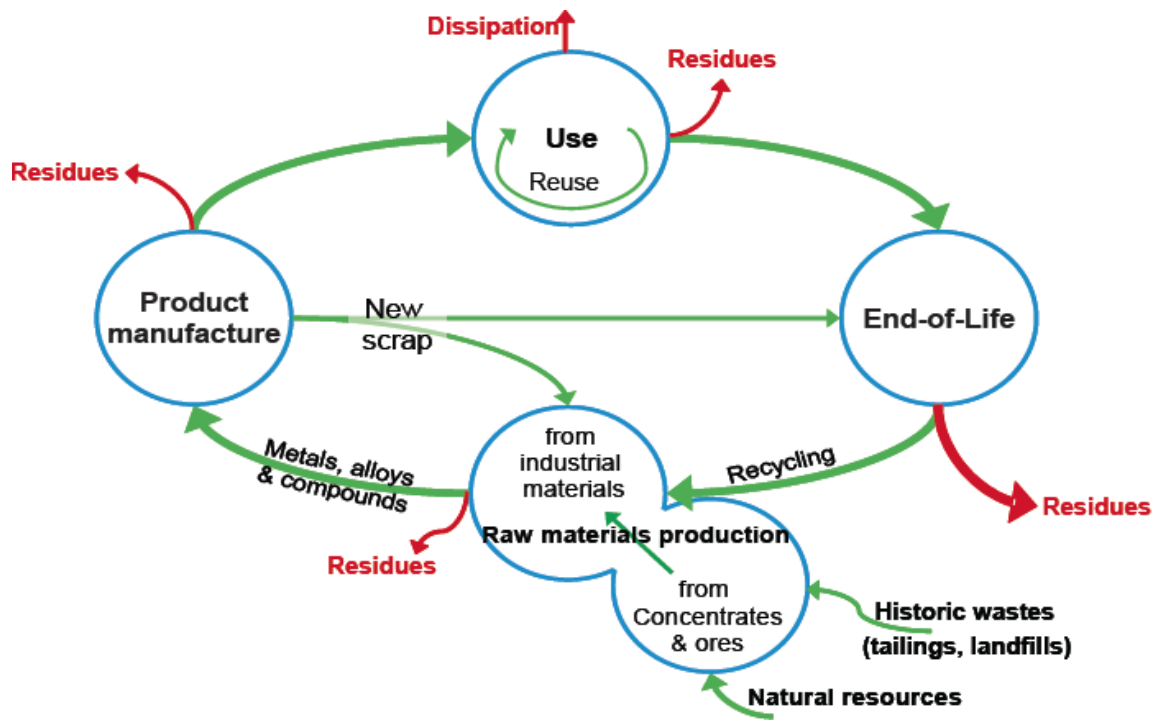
Dissipation

Residues

Use

Reuse

Residues

Product manufacture

New scrap

End-of-Life

Metals, alloys & compounds

from industrial materials

Recycling

Residues

Raw materials production

Residues

from Concentrates & ores

Historic wastes (tailings, landfills)

Natural resources